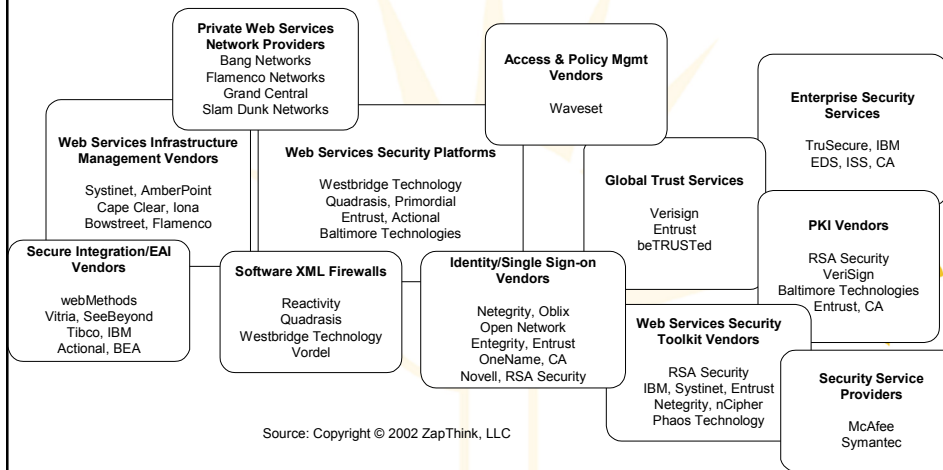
**Private Web Services Network Providers**
Bang Networks
Flamenco Networks
Grand Central
Slam Dunk Networks

**Access & Policy Mgmt Vendors**
Waveset

**Enterprise Security Services**
TruSecure, IBM
EDS, ISS, CA

**Web Services Infrastructure Management Vendors**
Systinet, AmberPoint
Cape Clear, Iona
Bowstreet, Flamenco

**Web Services Security Platforms**
Westbridge Technology
Quadrasis, Primordial
Entrust, Actional
Baltimore Technologies

**Global Trust Services**
Verisign
Entrust
beTRUSTed

**PKI Vendors**
RSA Security
VeriSign
Baltimore Technologies
Entrust, CA

**Secure Integration/EAI Vendors**
webMethods
Vitria, SeeBeyond
Tibco, IBM
Actional, BEA

**Software XML Firewalls**
Reactivity
Quadrasis
Westbridge Technology
Vordel

**Identity/Single Sign-on Vendors**
Netegrity, Oblix
Open Network
Entegrity, Entrust
OneName, CA
Novell, RSA Security

**Web Services Security Toolkit Vendors**
RSA Security
IBM, Systinet, Entrust
Netegrity, nCipher
Phaos Technology

**Security Service Providers**
McAfee
Symantec

Source: Copyright © 2002 ZapThink, LLC